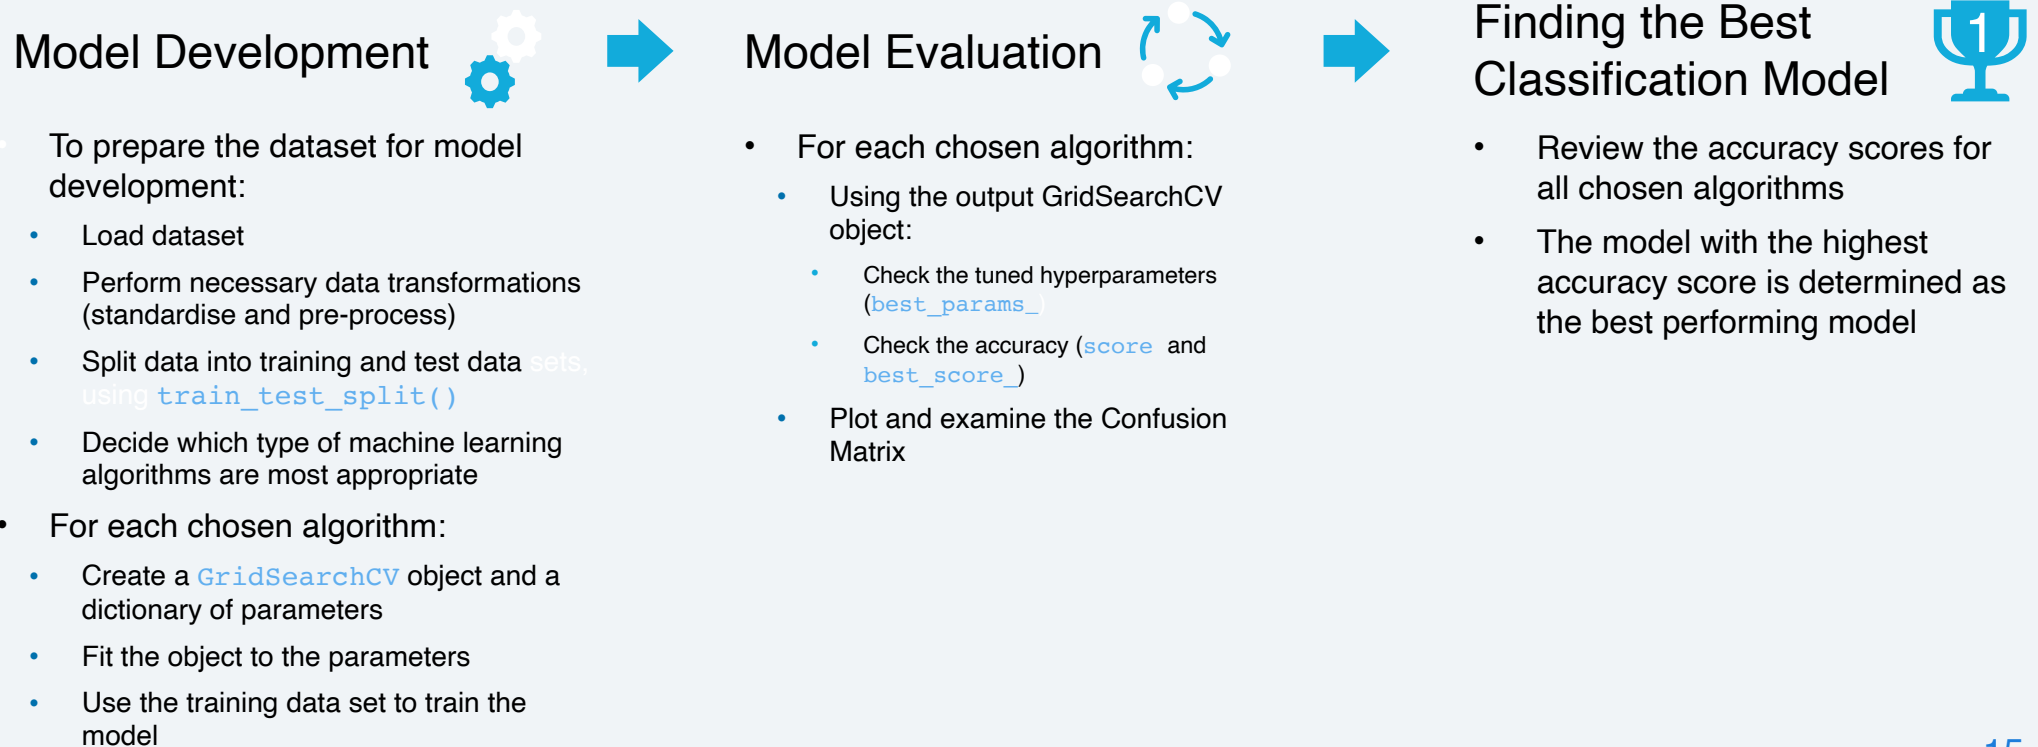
Model Development

To prepare the dataset for model development:

- Load dataset
- Perform necessary data transformations (standardise and pre-process)
- Split data into training and test data sets, using train_test_split()
- Decide which type of machine learning algorithms are most appropriate

For each chosen algorithm:

- Create a GridSearchCV object and a dictionary of parameters
- Fit the object to the parameters
- Use the training data set to train the model

Model Evaluation

- For each chosen algorithm:
  - Using the output GridSearchCV object:
    - Check the tuned hyperparameters (best_params_)
    - Check the accuracy (score and best_score_)
  - Plot and examine the Confusion Matrix

Finding the Best Classification Model

1

- Review the accuracy scores for all chosen algorithms
- The model with the highest accuracy score is determined as the best performing model

15